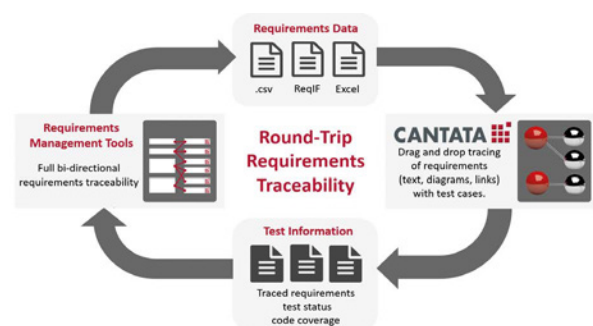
Requirements Data

.csv ReqIF Excel

Requirements Management Tools

Full bi-directional requirements traceability

Round-Trip Requirements Traceability

CANTATA

Drag and drop tracing of requirements (text, diagrams, links) with test cases.

Test Information

Traced requirements test status code coverage